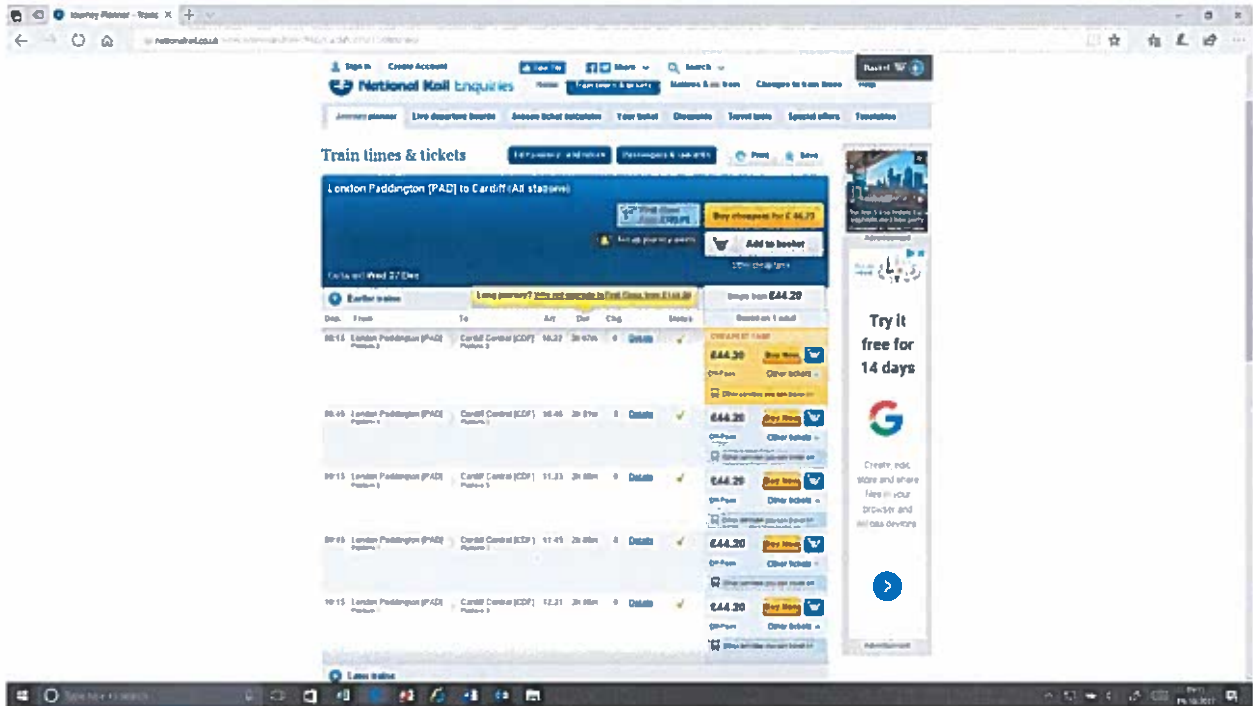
Journey Planner - Train

Sign in Create Account

National Rail Enquiries

Train times & tickets

London Paddington [PAD] to Cardiff (All stations)

Buy cheapest for £44.20

Add to basket

Earlier trains

Single from £44.20

| Dep. | From | To | Arr. | Dur. | Chg. | Details | | |
|---|---|---|---|---|---|---|---|---|
| 08:15 | London Paddington [PAD] | Cardiff Central [CDF] | 10:22 | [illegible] | 0 | Details | ✓ | £44.20 Buy Now Other tickets |
| 08:45 | London Paddington [PAD] | Cardiff Central [CDF] | 10:46 | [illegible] | 0 | Details | ✓ | £44.20 Buy Now Other tickets |
| 09:15 | London Paddington [PAD] | Cardiff Central [CDF] | 11:23 | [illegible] | 0 | Details | ✓ | £44.20 Buy Now Other tickets |
| 09:45 | London Paddington [PAD] | Cardiff Central [CDF] | 11:45 | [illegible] | 0 | Details | ✓ | £44.20 Buy Now Other tickets |
| 10:15 | London Paddington [PAD] | Cardiff Central [CDF] | 12:21 | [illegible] | 0 | Details | ✓ | £44.20 Buy Now Other tickets |

Later trains

Try it free for 14 days

Create, edit, store and share files in your browser and across devices